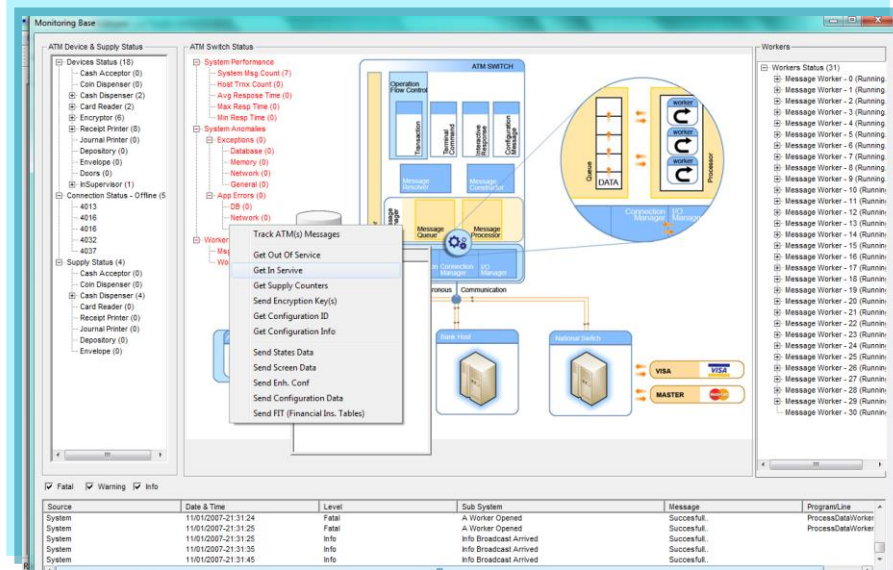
Monitoring Base

ATM Device & Supply Status

Devices Status (18)
Cash Acceptor (0)
Coin Dispenser (0)
Cash Dispenser (2)
Card Reader (2)
Encryptor (6)
Receipt Printer (0)
Journal Printer (0)
Depository (0)
Envelope (0)
Doors (0)
InSupervisor (1)
Connection Status - Offline (5
4013
4016
4016
4032
4037
Supply Status (4)
Cash Acceptor (0)
Coin Dispenser (0)
Cash Dispenser (4)
Card Reader (0)
Receipt Printer (0)
Journal Printer (0)
Depository (0)
Envelope (0)

ATM Switch Status

System Performance
System Msg Count (7)
Host Trnx Count (0)
Avg Respose Time (0)
Max Resp Time (0)
Min Resp Time (0)
System Anomalies
Exceptions (0)
Database (0)
Memory (0)
Network (0)
General (0)
App Errors (0)
DB (0)
Network (0)
Worker
Msg
Wo

ATM SWITCH
Operation Flow Control
Transaction
Terminal Command
Interactive Response
Configuration Message
Message Resolver
Message Constructor
Message Queue
Message Processor
Connection Manager
I/O Manager
Queue
DATA
worker
worker
worker
Processor
Connection Manager
I/O Manager
Communication
Bank Host
National Switch
VISA
VISA
MASTER

Track ATM(s) Messages
Get Out Of Service
Get In Servive
Get Supply Counters
Send Encryption Key(s)
Get Configuration ID
Get Configuration Info
Send States Data
Send Screen Data
Send Enh. Conf
Send Configuration Data
Send FIT (Financial Ins. Tables)

Workers

Workers Status (31)
Message Worker - 0 (Running
Message Worker - 1 (Running
Message Worker - 2 (Running
Message Worker - 3 (Running
Message Worker - 4 (Running
Message Worker - 5 (Running
Message Worker - 6 (Running
Message Worker - 7 (Running
Message Worker - 8 (Running
Message Worker - 9 (Running
Message Worker - 10 (Runnin
Message Worker - 11 (Runnin
Message Worker - 12 (Runnin
Message Worker - 13 (Runnin
Message Worker - 14 (Runnin
Message Worker - 15 (Runnin
Message Worker - 16 (Runnin
Message Worker - 17 (Runnin
Message Worker - 18 (Runnin
Message Worker - 19 (Runnin
Message Worker - 20 (Runnin
Message Worker - 21 (Runnin
Message Worker - 22 (Runnin
Message Worker - 23 (Runnin
Message Worker - 24 (Runnin
Message Worker - 25 (Runnin
Message Worker - 26 (Runnin
Message Worker - 27 (Runnin
Message Worker - 28 (Runnin
Message Worker - 29 (Runnin
Message Worker - 30 (Runnin

Fatal Warning Info

| Source | Date & Time | Level | Sub System | Message | Program/Line |
|---|---|---|---|---|---|
| System | 11/01/2007-21:31:24 | Fatal | A Worker Opened | Succesfull.. | ProcessDataWorker |
| System | 11/01/2007-21:31:25 | Fatal | A Worker Opened | Succesfull.. | ProcessDataWorker |
| System | 11/01/2007-21:31:25 | Info | Info Broadcast Arrived | Succesfull.. | |
| System | 11/01/2007-21:31:35 | Info | Info Broadcast Arrived | Succesfull.. | |
| System | 11/01/2007-21:31:45 | Info | Info Broadcast Arrived | Succesfull.. | |